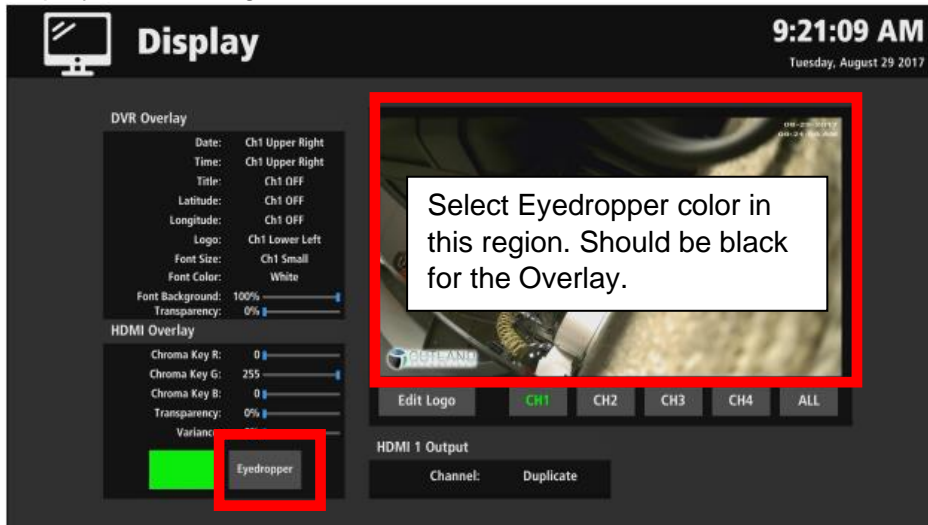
Display

9:21:09 AM
Tuesday, August 29 2017

DVR Overlay
Date: Ch1 Upper Right
Time: Ch1 Upper Right
Title: Ch1 OFF
Latitude: Ch1 OFF
Longitude: Ch1 OFF
Logo: Ch1 Lower Left
Font Size: Ch1 Small
Font Color: White
Font Background: 100%
Transparency: 0%

HDMI Overlay
Chroma Key R: 0
Chroma Key G: 255
Chroma Key B: 0
Transparency: 0%
Variance: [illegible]

Eyedropper

08-29-2017
08-21:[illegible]

Select Eyedropper color in this region. Should be black for the Overlay.

OUTLAND

Edit Logo
CH1
CH2
CH3
CH4
ALL

HDMI 1 Output
Channel: Duplicate